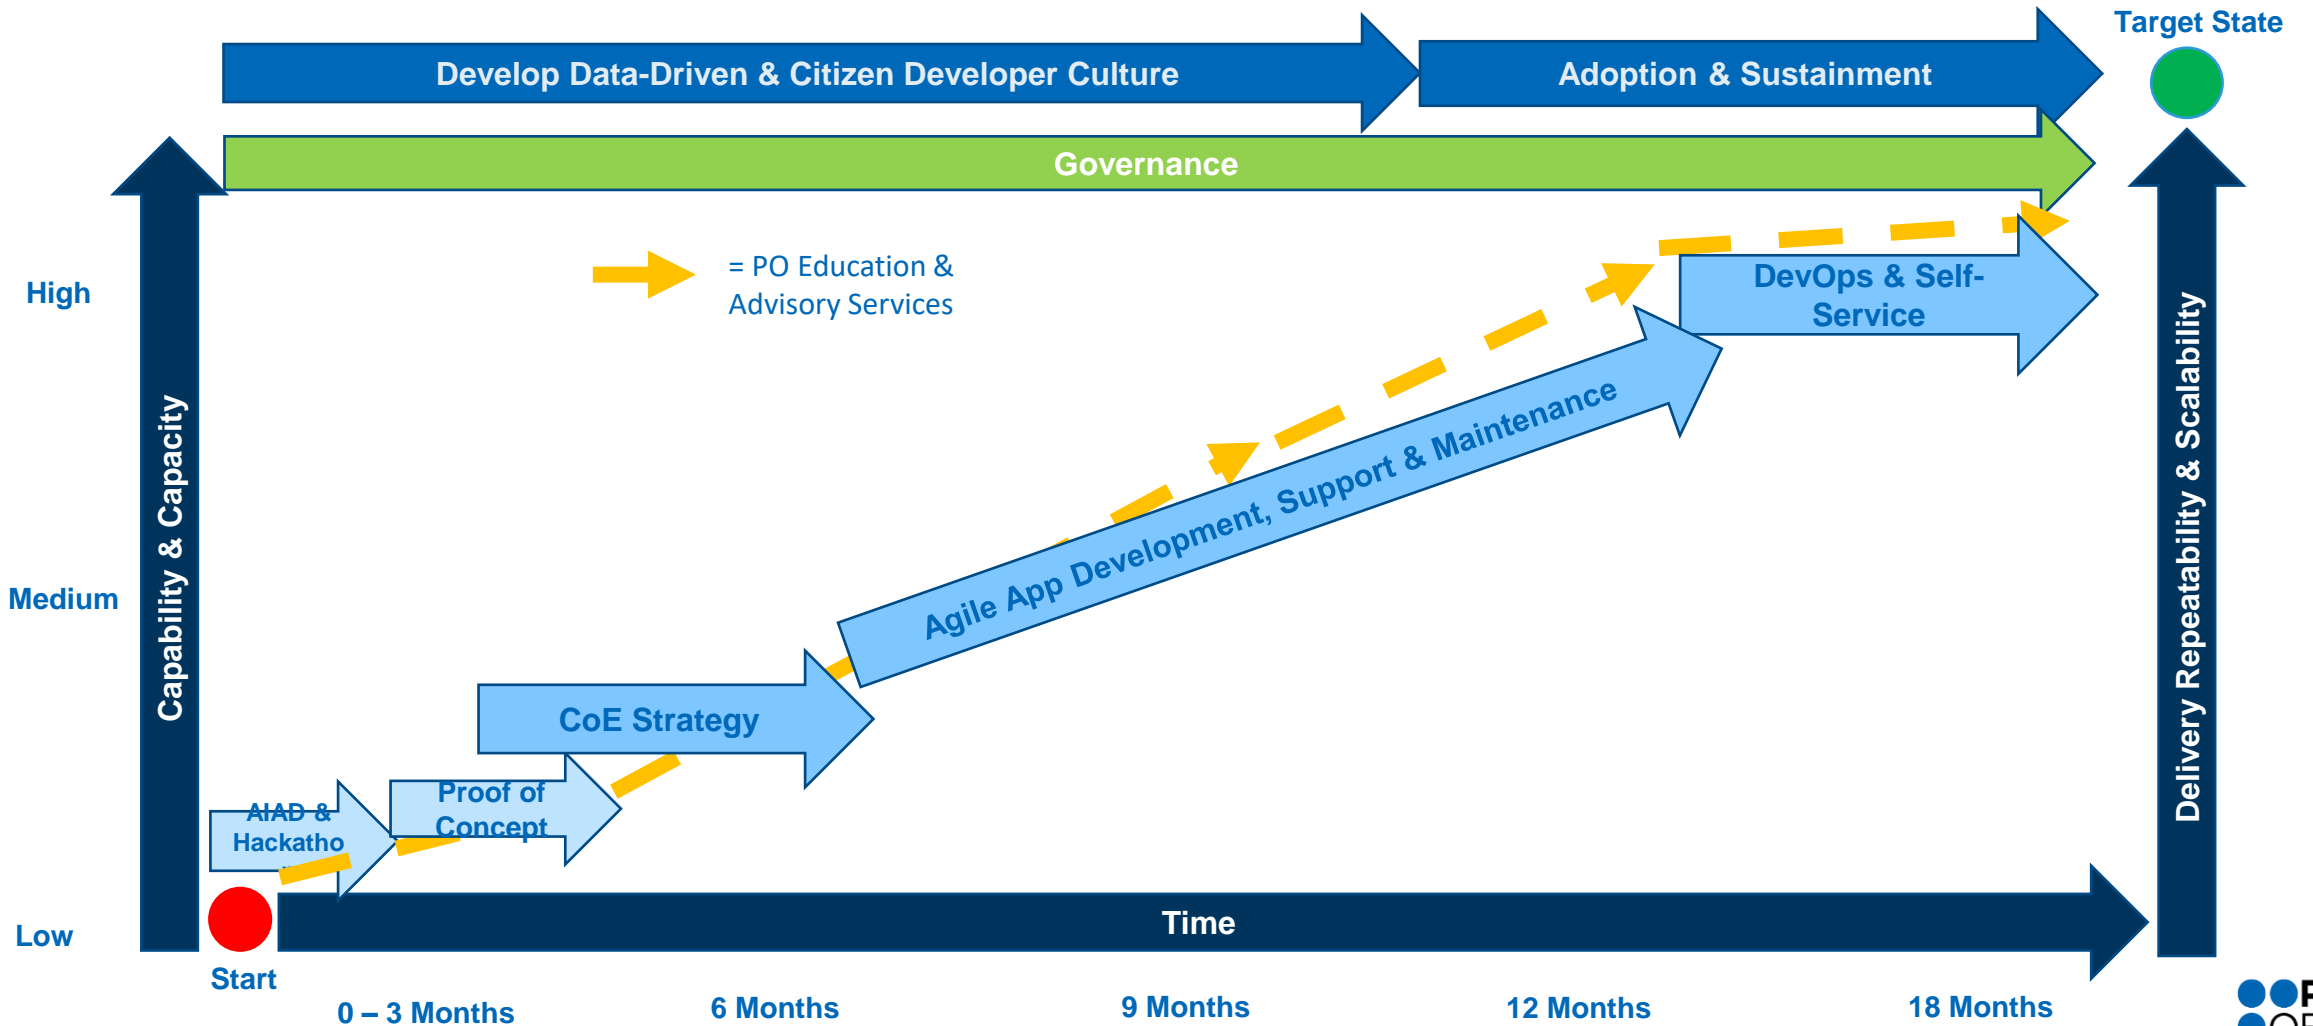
Target State

Develop Data-Driven & Citizen Developer Culture

Adoption & Sustainment

Governance

= PO Education & Advisory Services

High

Medium

Low

Capability & Capacity

Delivery Repeatability & Scalability

DevOps & Self-Service

Agile App Development, Support & Maintenance

CoE Strategy

Proof of Concept

AIAD & Hackatho

Start

Time

0 – 3 Months

6 Months

9 Months

12 Months

18 Months